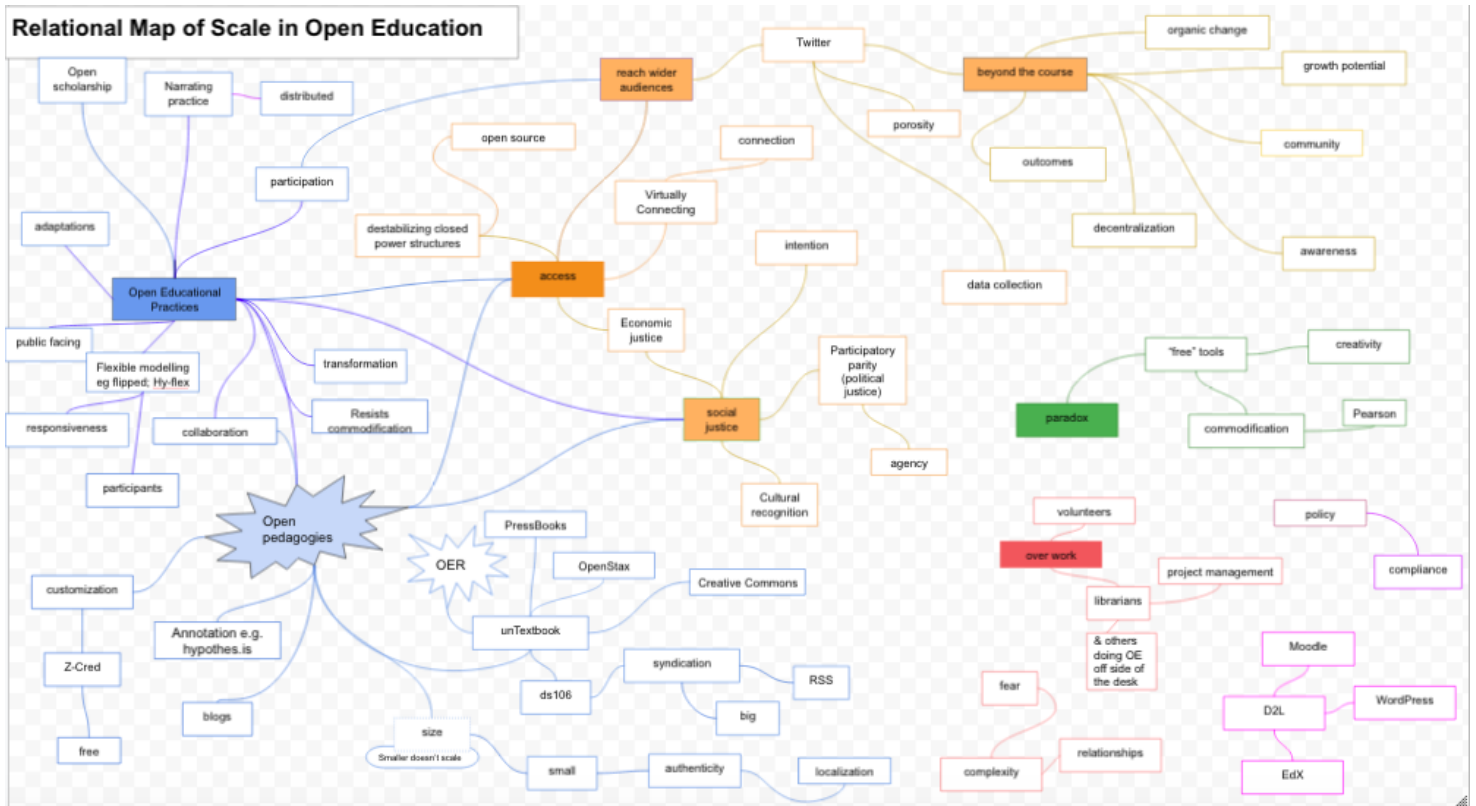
Relational Map of Scale in Open Education

Open scholarship

Narrating practice

distributed

participation

adaptations

Open Educational Practices

public facing

Flexible modelling eg flipped; Hy-flex

responsiveness

collaboration

participants

transformation

Resists commodification

Open pedagogies

customization

Z-Cred

free

Annotation e.g. hypothes.is

blogs

OER

PressBooks

OpenStax

Creative Commons

unTextbook

ds106

syndication

RSS

big

size

Smaller doesn't scale

small

authenticity

localization

reach wider audiences

Twitter

beyond the course

organic change

growth potential

community

porosity

outcomes

decentralization

awareness

data collection

open source

connection

Virtually Connecting

destabilizing closed power structures

access

intention

Economic justice

social justice

Participatory parity (political justice)

agency

Cultural recognition

"free" tools

creativity

paradox

commodification

Pearson

volunteers

over work

project management

librarians

& others doing OE off side of the desk

policy

compliance

fear

complexity

relationships

Moodle

WordPress

D2L

EdX